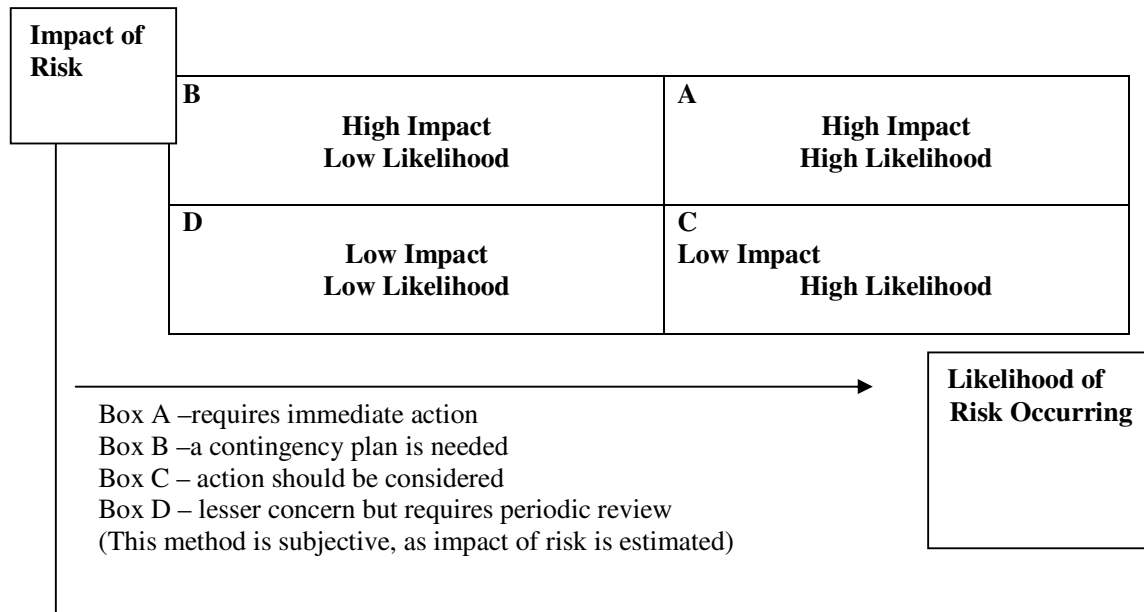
Impact of Risk

| B<br>High Impact<br>Low Likelihood | A<br>High Impact<br>High Likelihood |
|---|---|
| D<br>Low Impact<br>Low Likelihood | C<br>Low Impact<br>High Likelihood |

Likelihood of Risk Occurring

Box A –requires immediate action
Box B –a contingency plan is needed
Box C – action should be considered
Box D – lesser concern but requires periodic review
(This method is subjective, as impact of risk is estimated)